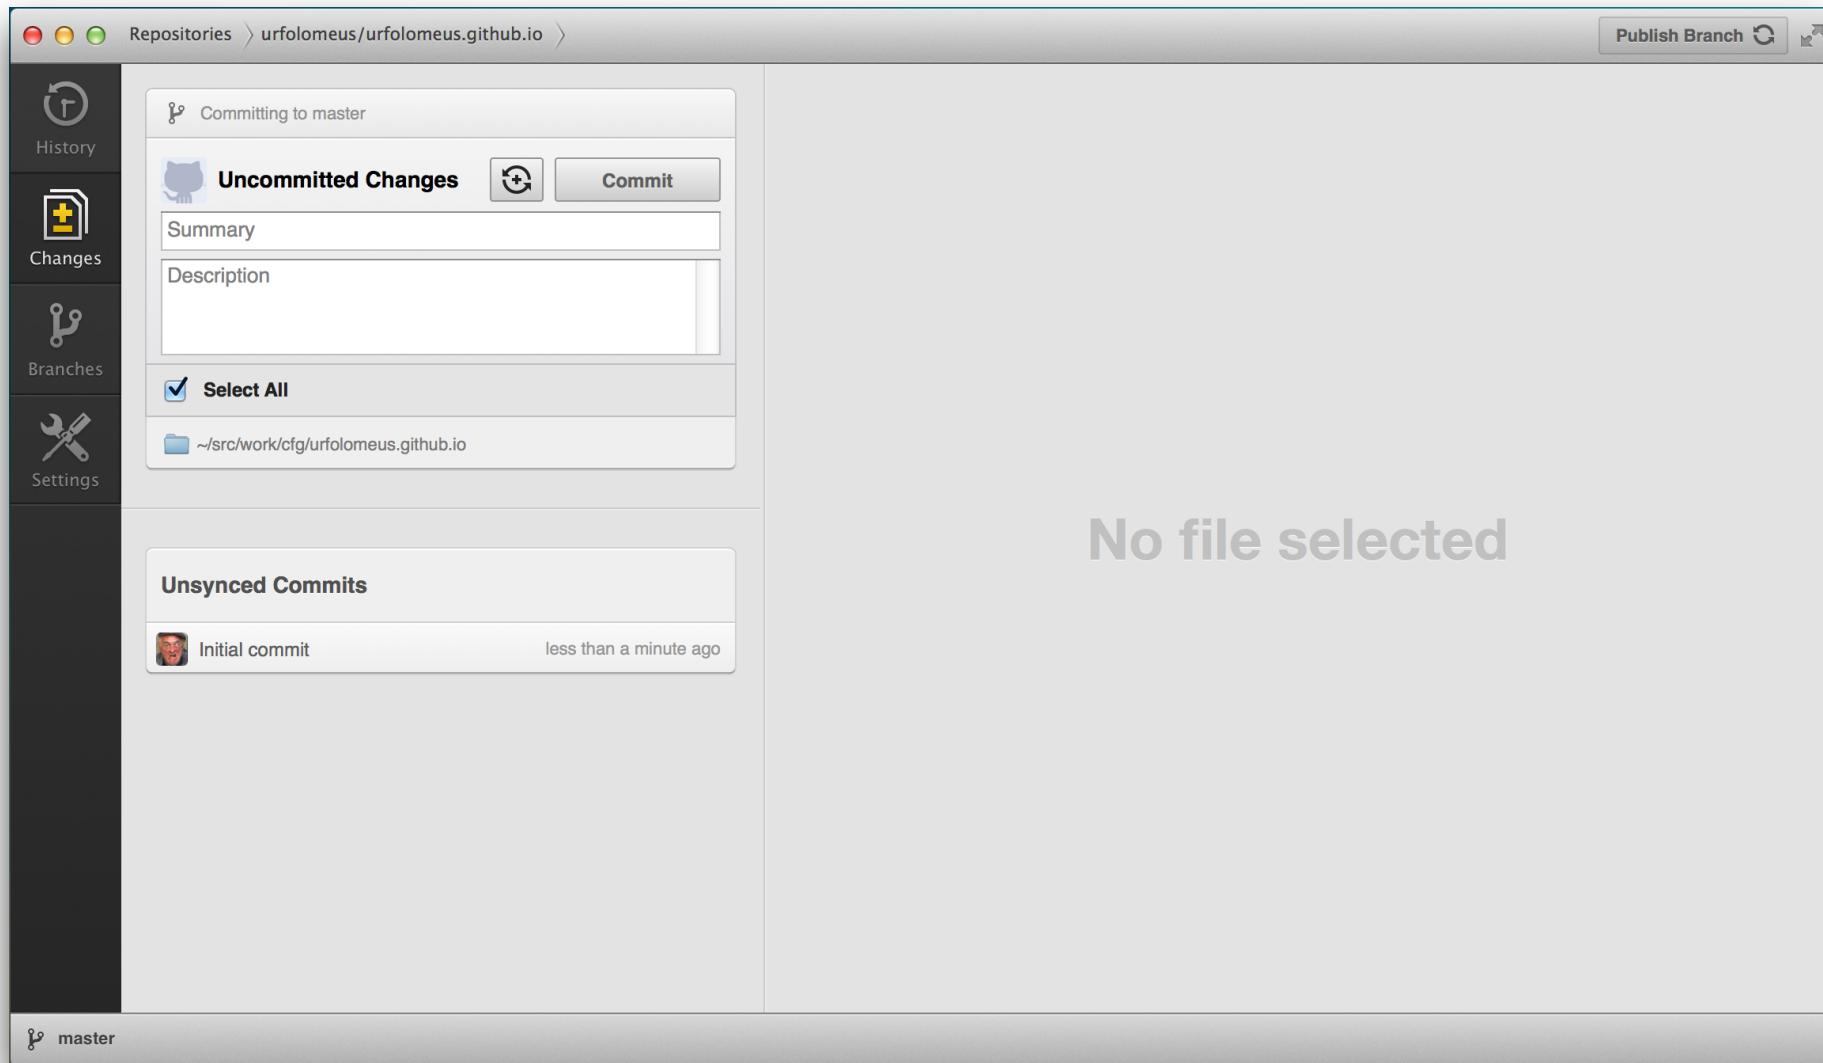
Repositories urfolomeus/urfolomeus.github.io

Publish Branch

History

Changes

Branches

Settings

Committing to master

Uncommitted Changes

Commit

Summary

Description

Select All

~/src/work/cfg/urfolomeus.github.io

Unsynced Commits

Initial commit less than a minute ago

No file selected

master